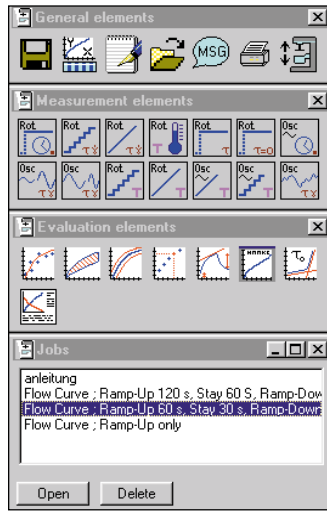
General elements
MSG
Measurement elements
Rot
Rot
Rot
Rot
Rot
Rot
Osc
Osc
Osc
Osc
Rot
Rot
Osc
Osc
Evaluation elements
Jobs
anleitung
Flow Curve ; Ramp-Up 120 s, Stay 60 S, Ramp-Dow
Flow Curve ; Ramp-Up 60 s, Stay 30 s, Ramp-Down
Flow Curve ; Ramp-Up only
Open
Delete